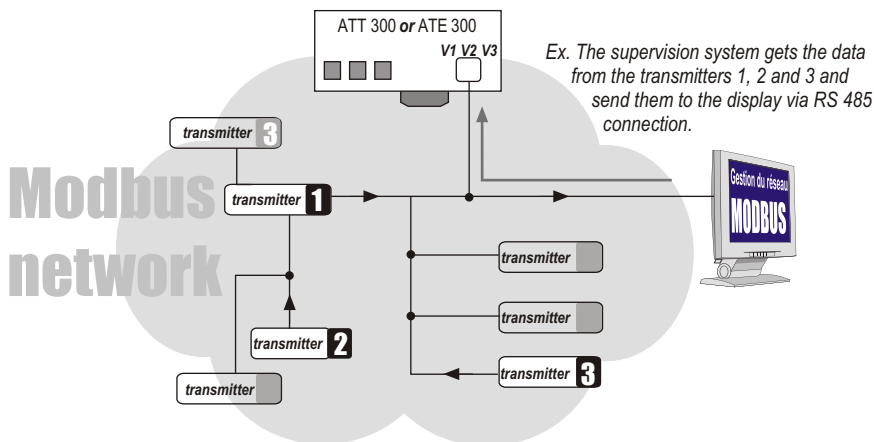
ATT 300 *or* ATE 300

V1 V2 V3

*Ex. The supervision system gets the data from the transmitters 1, 2 and 3 and send them to the display via RS 485 connection.*

transmitter 3

Modbus network

transmitter 1

Gestion du réseau MODBUS

transmitter

transmitter

transmitter 2

transmitter 3

transmitter